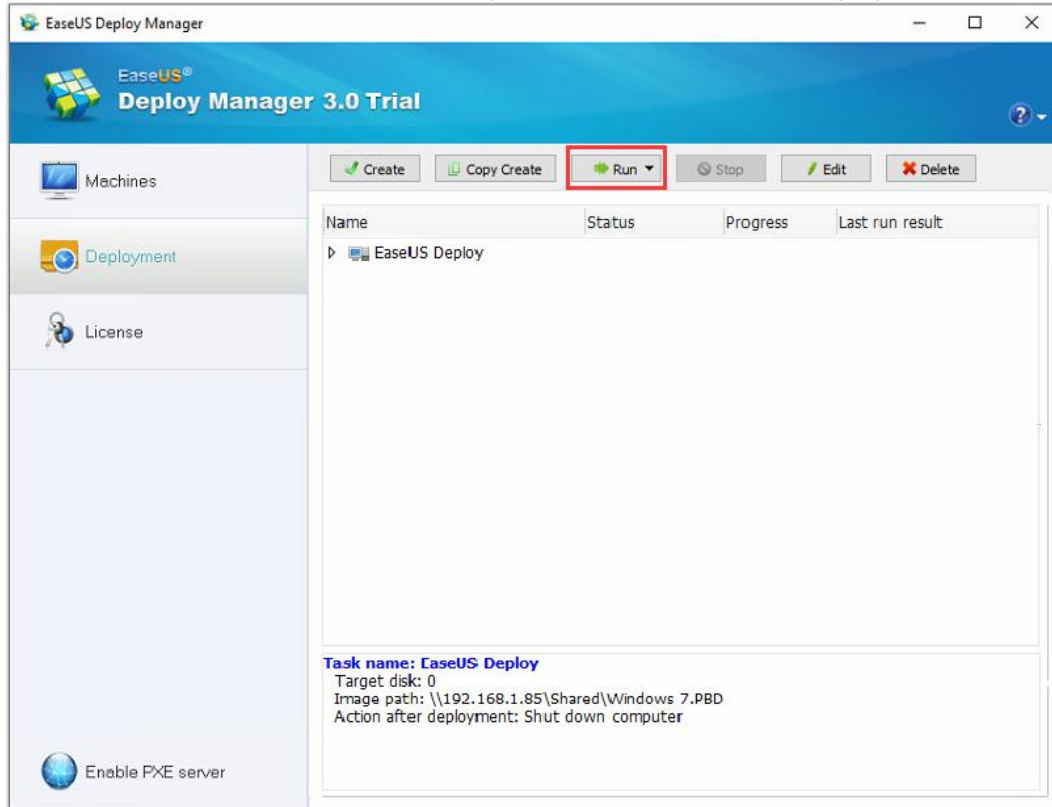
EaseUS Deploy Manager

EaseUS®
Deploy Manager 3.0 Trial

Machines
Deployment
License

Create | Copy Create | Run | Stop | Edit | Delete

| Name | Status | Progress | Last run result |
|---|---|---|---|
| EaseUS Deploy | | | |

Task name: EaseUS Deploy
Target disk: 0
Image path: \\192.168.1.85\Shared\Windows 7.PBD
Action after deployment: Shut down computer

Enable PXE server